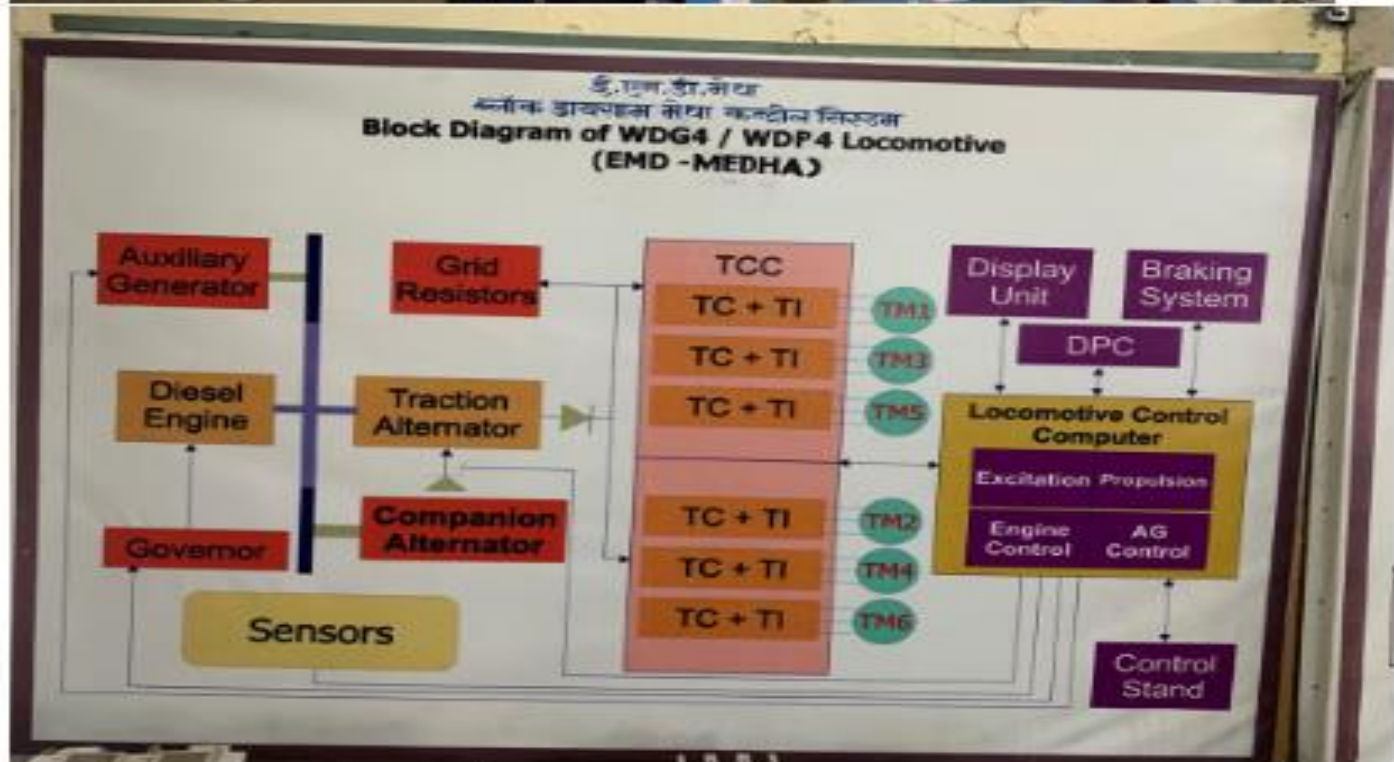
ई.एम.डी.मेधा
ब्लॉक डायग्राम मेधा कन्ट्रोल सिस्टम
Block Diagram of WDG4 / WDP4 Locomotive
(EMD -MEDHA)

Auxiliary Generator

Grid Resistors

TCC

TC + TI
TM1

TC + TI
TM3

TC + TI
TM5

Display Unit

Braking System

DPC

Diesel Engine

Traction Alternator

Locomotive Control Computer

Excitation Propulsion

Engine Control

AG Control

Companion Alternator

Governor

TC + TI
TM2

TC + TI
TM4

TC + TI
TM6

Sensors

Control Stand